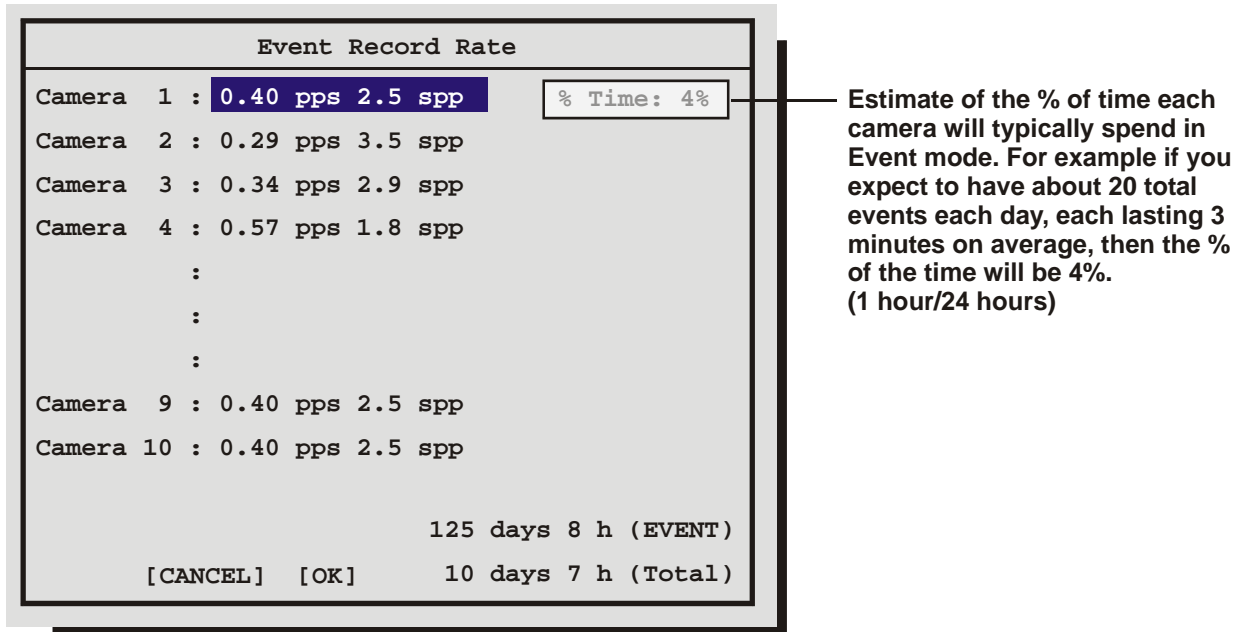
Event Record Rate

Camera 1 : 0.40 pps 2.5 spp

% Time: 4%

Camera 2 : 0.29 pps 3.5 spp

Camera 3 : 0.34 pps 2.9 spp

Camera 4 : 0.57 pps 1.8 spp

:

:

:

Camera 9 : 0.40 pps 2.5 spp

Camera 10 : 0.40 pps 2.5 spp

125 days 8 h (EVENT)

[CANCEL] [OK] 10 days 7 h (Total)

Estimate of the % of time each camera will typically spend in Event mode. For example if you expect to have about 20 total events each day, each lasting 3 minutes on average, then the % of the time will be 4%. (1 hour/24 hours)